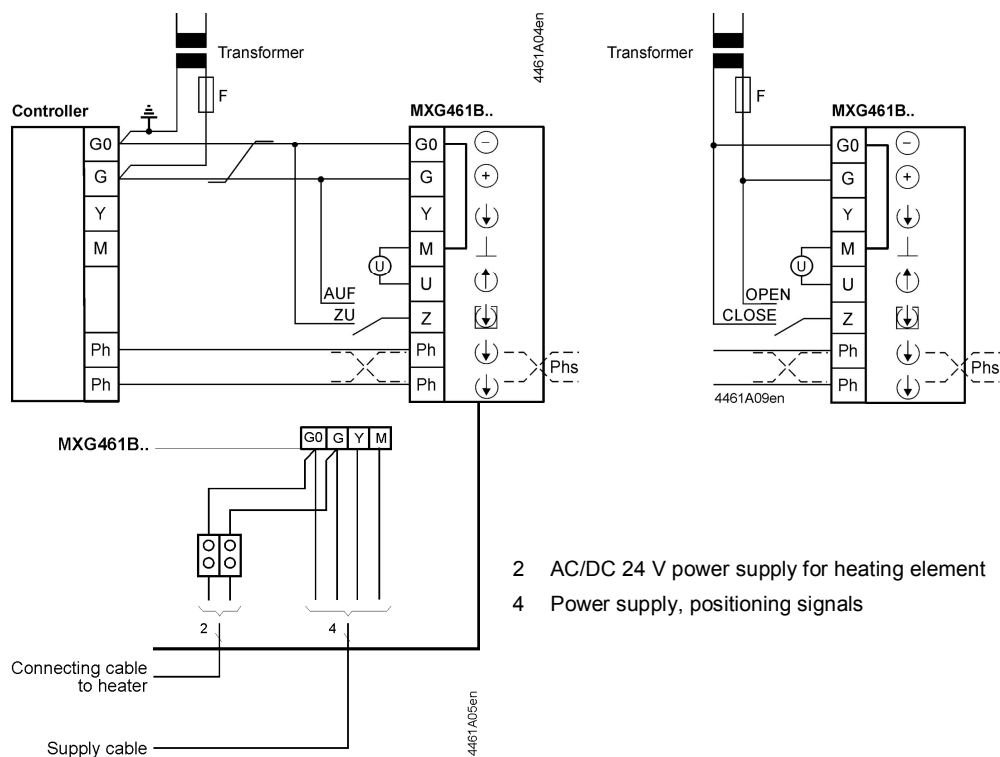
Transformer

F

4461A04en

Controller

G0
G
Y
M
Ph
Ph

MXG461B..

G0
G
Y
M
U
Z
Ph
Ph

U

AUF
ZU

Phs

Transformer

F

MXG461B..

G0
G
Y
M
U
Z
Ph
Ph

U

OPEN
CLOSE

Phs

4461A09en

MXG461B..

G0 G Y M

2
4

Connecting cable to heater

Supply cable

4461A05en

2 AC/DC 24 V power supply for heating element

4 Power supply, positioning signals